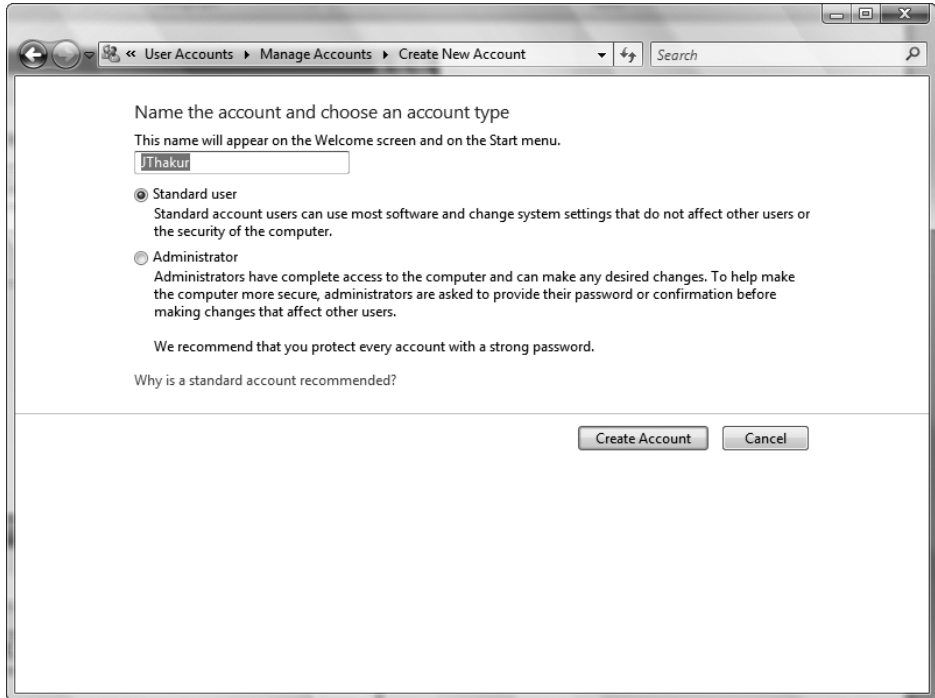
« User Accounts ▸ Manage Accounts ▸ Create New Account

Search

Name the account and choose an account type

This name will appear on the Welcome screen and on the Start menu.

JThakur

Standard user

Standard account users can use most software and change system settings that do not affect other users or the security of the computer.

Administrator

Administrators have complete access to the computer and can make any desired changes. To help make the computer more secure, administrators are asked to provide their password or confirmation before making changes that affect other users.

We recommend that you protect every account with a strong password.

Why is a standard account recommended?

Create Account

Cancel